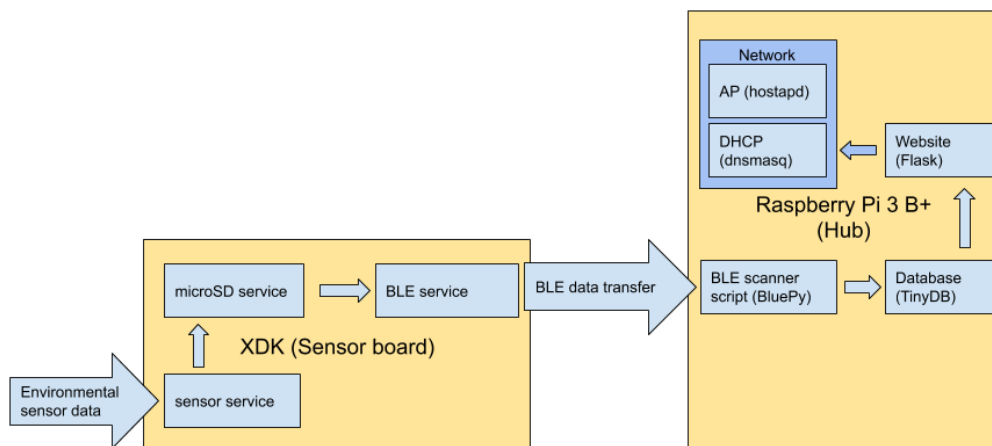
Network

AP (hostapd)

DHCP (dnsmasq)

Website (Flask)

Raspberry Pi 3 B+ (Hub)

microSD service

BLE service

BLE data transfer

BLE scanner script (BluePy)

Database (TinyDB)

XDK (Sensor board)

Environmental sensor data

sensor service